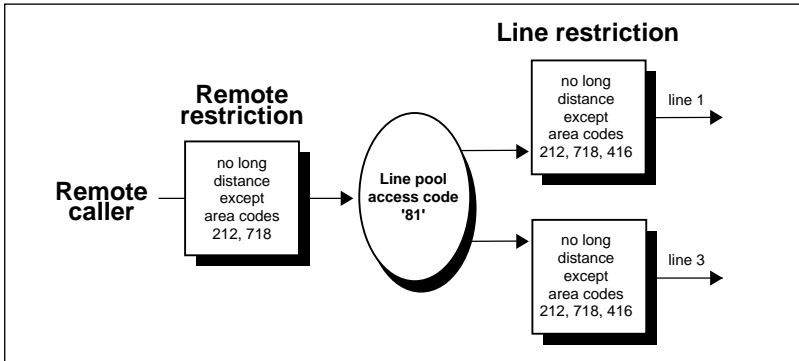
Line restriction

Remote restriction

Remote caller

no long distance except area codes 212, 718

Line pool access code '81'

no long distance except area codes 212, 718, 416

line 1

no long distance except area codes 212, 718, 416

line 3